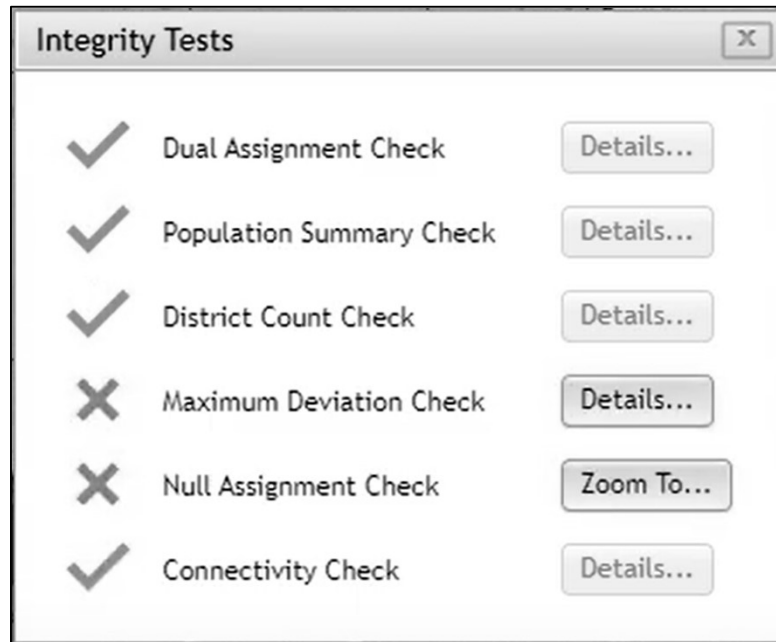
Integrity Tests

Dual Assignment Check Details...

Population Summary Check Details...

District Count Check Details...

Maximum Deviation Check Details...

Null Assignment Check Zoom To...

Connectivity Check Details...